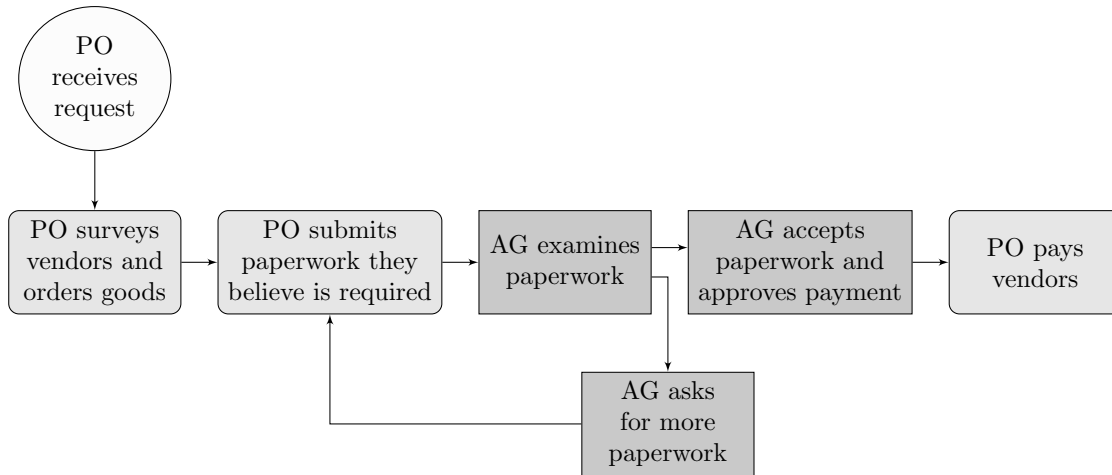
PO receives request

PO surveys vendors and orders goods

PO submits paperwork they believe is required

AG examines paperwork

AG accepts paperwork and approves payment

PO pays vendors

AG asks for more paperwork